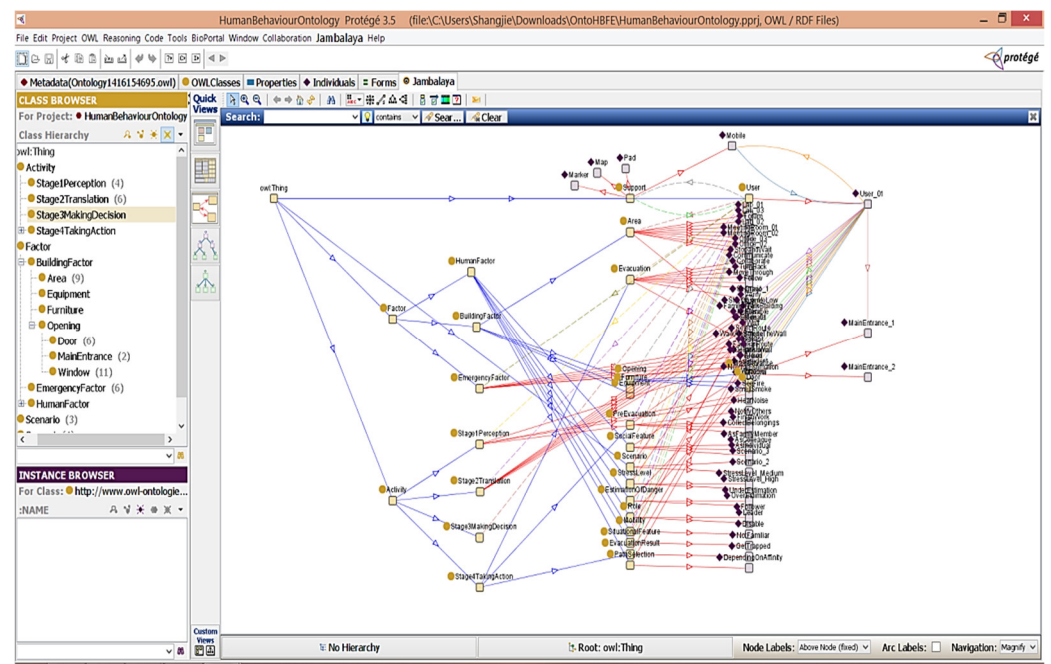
HumanBehaviourOntology Protégé 3.5 (file:\C:\Users\Shangjie\Downloads\OntoHBFE\HumanBehaviourOntology.pprj, OWL / RDF Files)

File Edit Project OWL Reasoning Code Tools BioPortal Window Collaboration Jambalaya Help

protégé

Metadata(Ontology1416154695.owl) OWLClasses Properties Individuals Forms Jambalaya

CLASS BROWSER
For Project: HumanBehaviourOntology
Class Hierarchy
owl:Thing
Activity
Stage1Perception (4)
Stage2Translation (6)
Stage3MakingDecision
Stage4TakingAction
Factor
BuildingFactor
Area (9)
Equipment
Furniture
Opening
Door (6)
MainEntrance (2)
Window (11)
EmergencyFactor (6)
HumanFactor
Scenario (3)

INSTANCE BROWSER
For Class: http://www.owl-ontologie...
:NAME

Quick Views

Custom Views

Search: contains Sear... Clear

owl:Thing
Factor
Activity
HumanFactor
BuildingFactor
EmergencyFactor
Stage1Perception
Stage2Translation
Stage3MakingDecision
Stage4TakingAction
Mobile
Map
Pad
Marker
Support
User
User_01
Area
Evacuation
Opening
Equipment
PreEvacuation
SocialFeature
Scenario
StressLevel
EstimationOfDanger
Role
Mobility
SituationalFeature
EvacuationResult
PathSelection
MainEntrance_1
MainEntrance_2
HearNoise
Notify Others
Collect Belongings
Scenario_3
Scenario_2
StressLevel_Medium
StressLevel_High
UnderEstimation
OverEstimation
Follower
Leader
Disable
NotFamiliar
GetTrapped
DependingOnAffinity

No Hierarchy
Root: owl:Thing
Node Labels: Above Node (fixed)
Arc Labels:
Navigation: Magnify